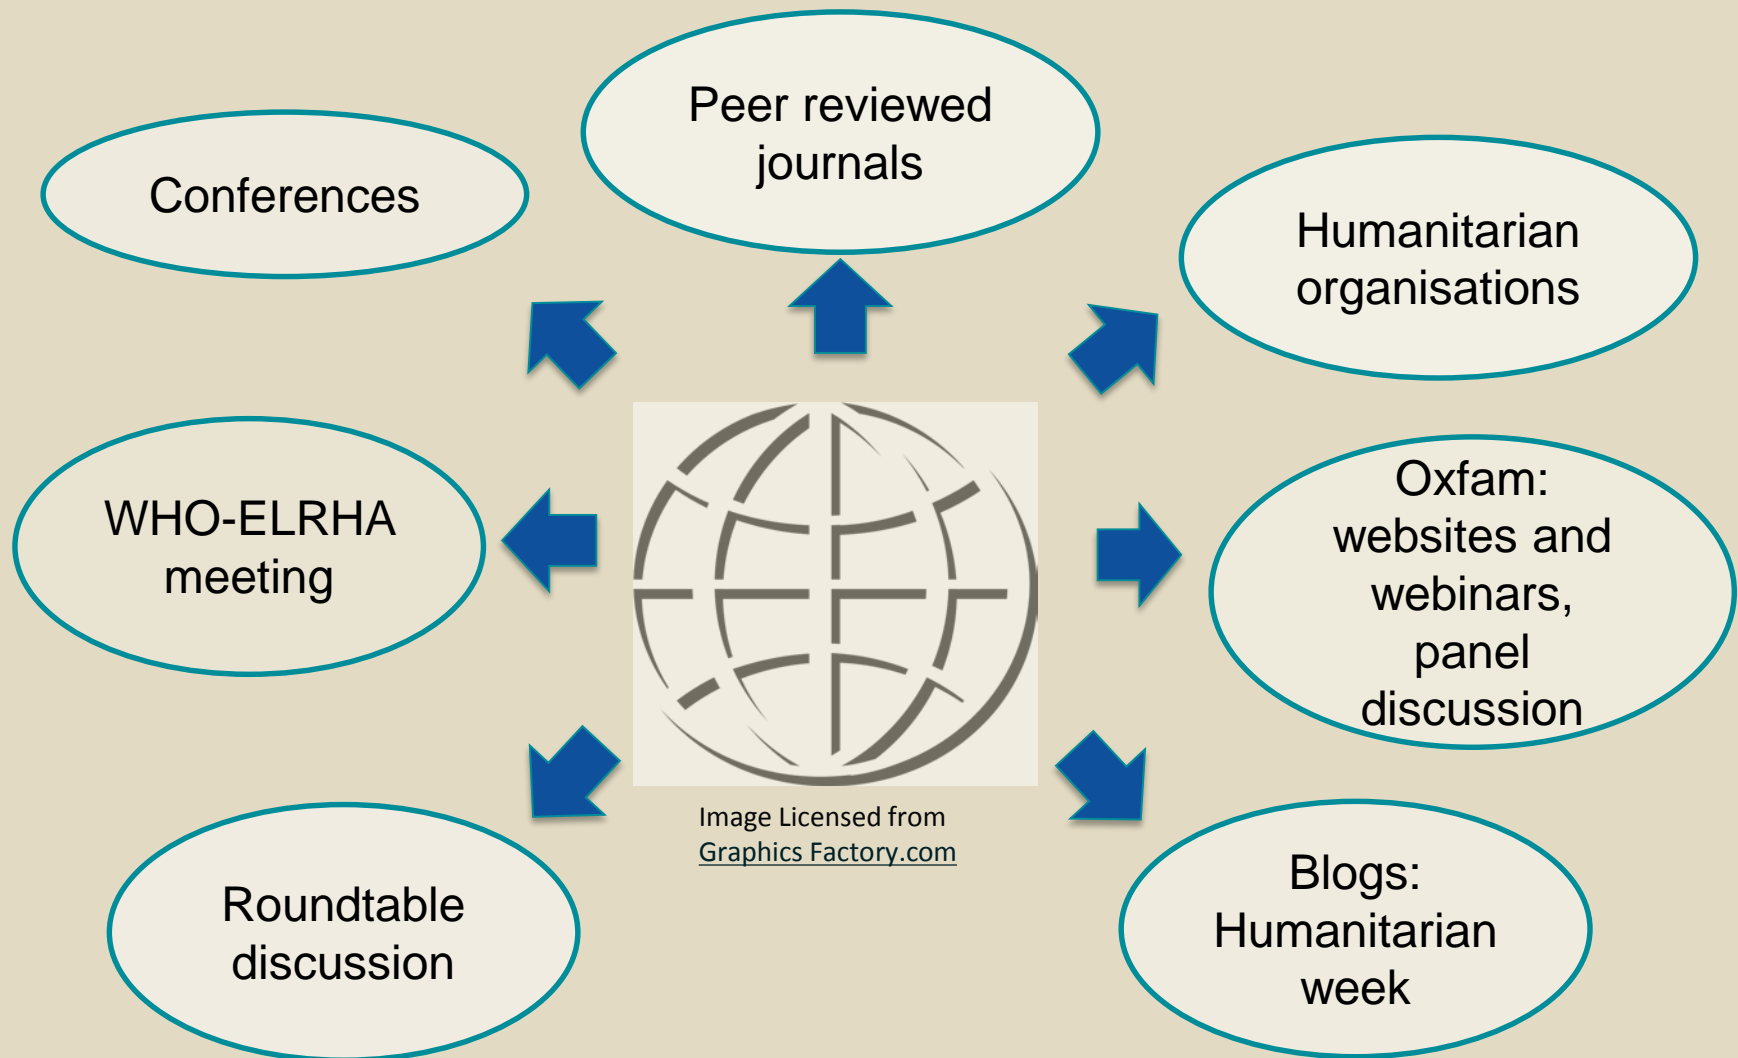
Peer reviewed journals

Conferences

Humanitarian organisations

WHO-ELRHA meeting

Oxfam: websites and webinars, panel discussion

Image Licensed from Graphics Factory.com

Roundtable discussion

Blogs: Humanitarian week